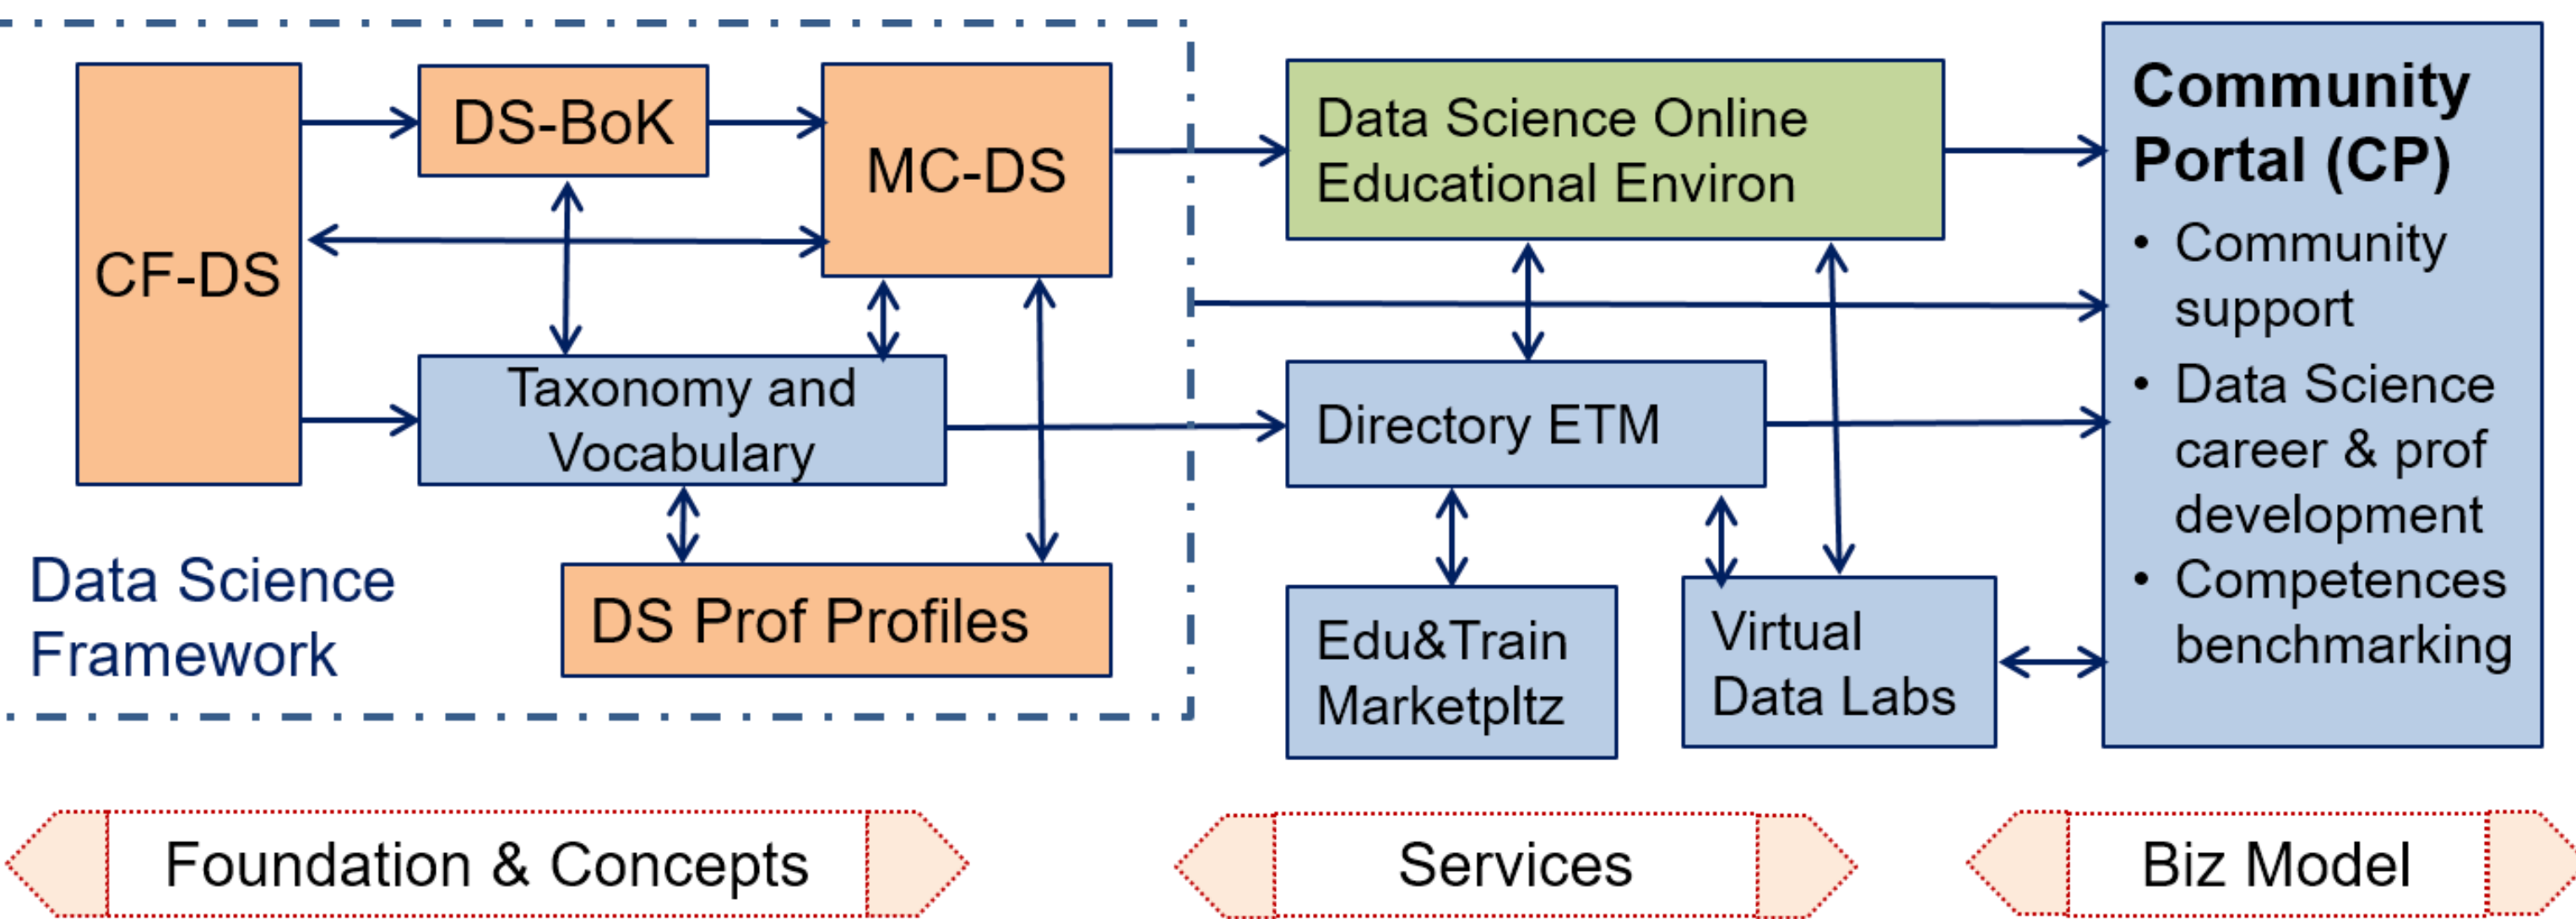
CF-DS

DS-BoK

MC-DS

Taxonomy and Vocabulary

DS Prof Profiles

Data Science Framework

Data Science Online Educational Environ

Directory ETM

Edu&Train Marketpltz

Virtual Data Labs

Community Portal (CP)
• Community support
• Data Science career & prof development
• Competences benchmarking

Foundation & Concepts

Services

Biz Model